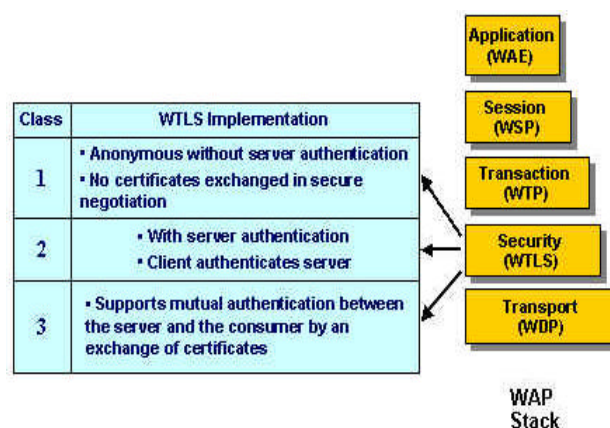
| Class | WTLS Implementation |
|---|---|
| 1 | ▪ Anonymous without server authentication ▪ No certificates exchanged in secure negotiation |
| 2 | ▪ With server authentication ▪ Client authenticates server |
| 3 | ▪ Supports mutual authentication between the server and the consumer by an exchange of certificates |

Application (WAE)

Session (WSP)

Transaction (WTP)

Security (WTLS)

Transport (WDP)

WAP Stack